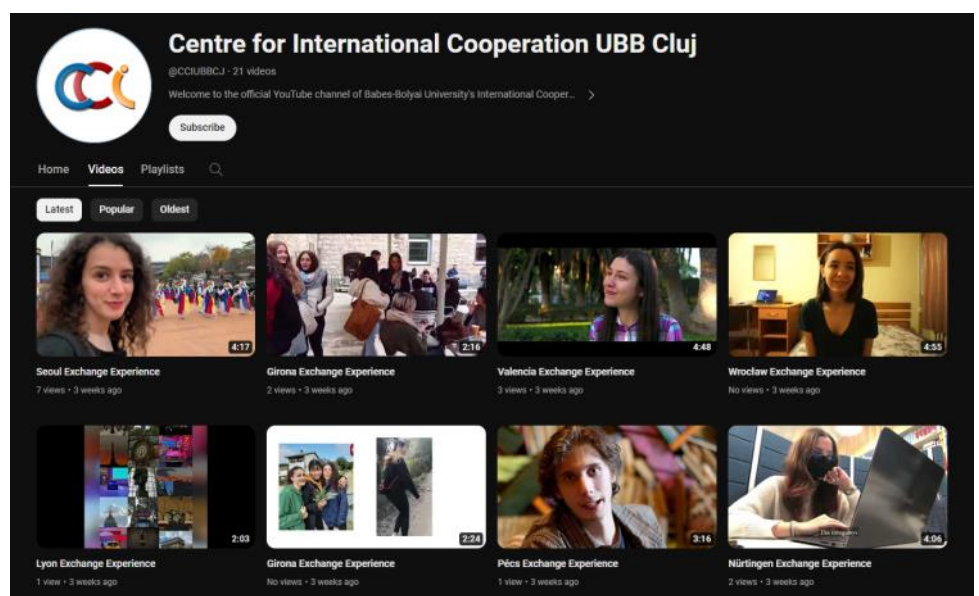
CCI

Centre for International Cooperation UBB Cluj

@CCIUBBCJ · 21 videos

Welcome to the official YouTube channel of Babes-Bolyai University's International Cooper... >

Subscribe

Home Videos Playlists

Latest Popular Oldest

4:17
Seoul Exchange Experience
7 views • 3 weeks ago

2:16
Girona Exchange Experience
2 views • 3 weeks ago

4:48
Valencia Exchange Experience
3 views • 3 weeks ago

4:55
Wrocław Exchange Experience
No views • 3 weeks ago

2:03
Lyon Exchange Experience
1 view • 3 weeks ago

2:24
Girona Exchange Experience
No views • 3 weeks ago

3:16
Pécs Exchange Experience
1 view • 3 weeks ago

4:06
Nürtingen Exchange Experience
2 views • 3 weeks ago